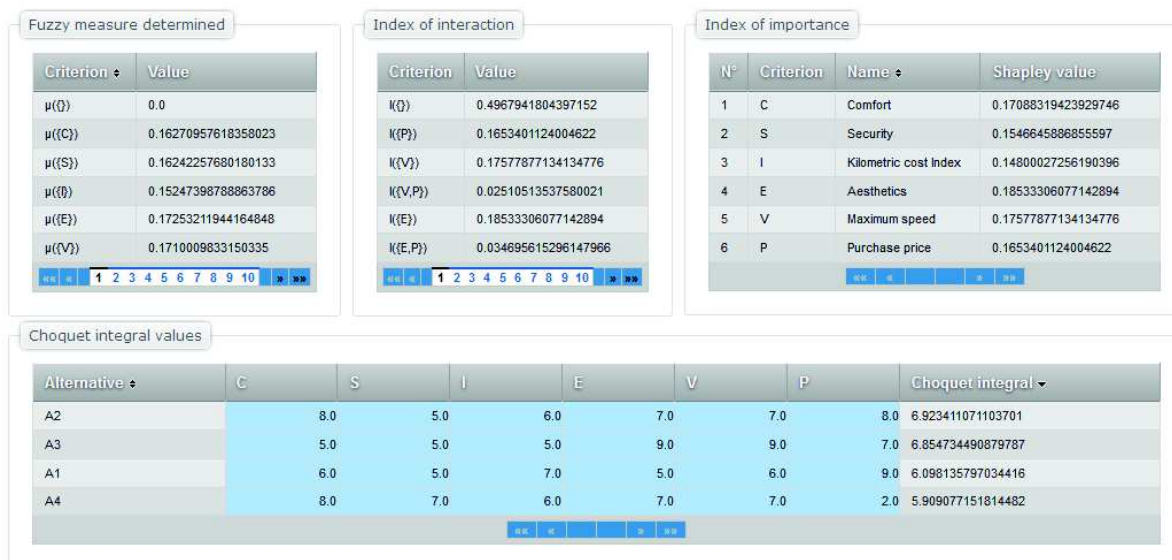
Fuzzy measure determined

| Criterion ♦ | Value |
|---|---|
| μ({}) | 0.0 |
| μ({C}) | 0.16270957618358023 |
| μ({S}) | 0.16242257680180133 |
| μ({I}) | 0.15247398788863786 |
| μ({E}) | 0.17253211944164848 |
| μ({V}) | 0.1710009833150335 |

«« « 1 2 3 4 5 6 7 8 9 10 » »»

Index of interaction

| Criterion | Value |
|---|---|
| I({}) | 0.4967941804397152 |
| I({P}) | 0.1653401124004622 |
| I({V}) | 0.17577877134134776 |
| I({V,P}) | 0.02510513537580021 |
| I({E}) | 0.18533306077142894 |
| I({E,P}) | 0.034695615296147966 |

«« « 1 2 3 4 5 6 7 8 9 10 » »»

Index of importance

| N° | Criterion | Name ♦ | Shapley value |
|---|---|---|---|
| 1 | C | Comfort | 0.17088319423929746 |
| 2 | S | Security | 0.1546645886855597 |
| 3 | I | Kilometric cost Index | 0.14800027256190396 |
| 4 | E | Aesthetics | 0.18533306077142894 |
| 5 | V | Maximum speed | 0.17577877134134776 |
| 6 | P | Purchase price | 0.1653401124004622 |

«« « » »»

Choquet integral values

| Alternative ♦ | C | S | I | E | V | P | Choquet integral ▾ |
|---|---|---|---|---|---|---|---|
| A2 | 8.0 | 5.0 | 6.0 | 7.0 | 7.0 | 8.0 | 6.923411071103701 |
| A3 | 5.0 | 5.0 | 5.0 | 9.0 | 9.0 | 7.0 | 6.854734490879787 |
| A1 | 6.0 | 5.0 | 7.0 | 5.0 | 6.0 | 9.0 | 6.098135797034416 |
| A4 | 8.0 | 7.0 | 6.0 | 7.0 | 7.0 | 2.0 | 5.909077151814482 |

«« « » »»